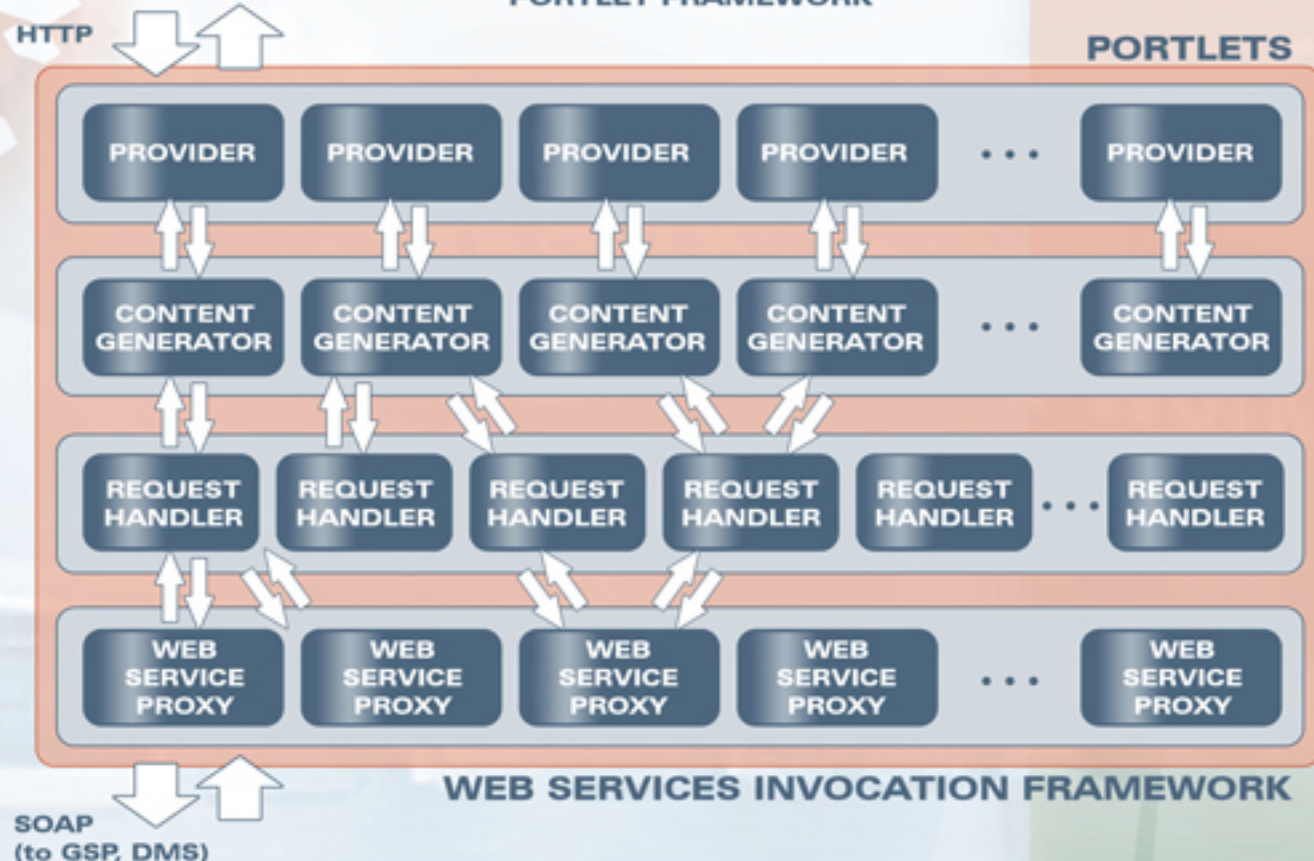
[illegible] FRAMEWORK

HTTP

PORTLETS

PROVIDER
PROVIDER
PROVIDER
PROVIDER
...
PROVIDER

CONTENT GENERATOR
CONTENT GENERATOR
CONTENT GENERATOR
CONTENT GENERATOR
...
CONTENT GENERATOR

REQUEST HANDLER
REQUEST HANDLER
REQUEST HANDLER
REQUEST HANDLER
REQUEST HANDLER
...
REQUEST HANDLER

WEB SERVICE PROXY
WEB SERVICE PROXY
WEB SERVICE PROXY
WEB SERVICE PROXY
...
WEB SERVICE PROXY

WEB SERVICES INVOCATION FRAMEWORK

SOAP
(to GSP, DMS)